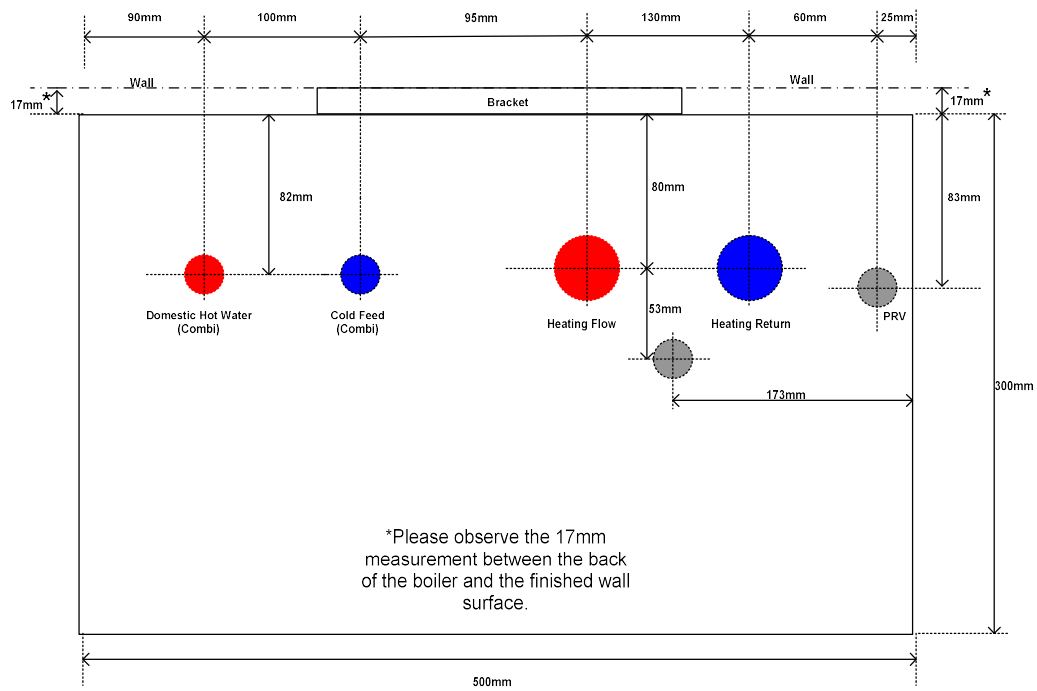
90mm
100mm
95mm
130mm
60mm
25mm

Wall
Wall
17mm*
*17mm
Bracket

82mm
80mm
83mm

Domestic Hot Water (Combi)
Cold Feed (Combi)
Heating Flow
Heating Return
PRV

53mm
173mm
300mm

*Please observe the 17mm measurement between the back of the boiler and the finished wall surface.

500mm